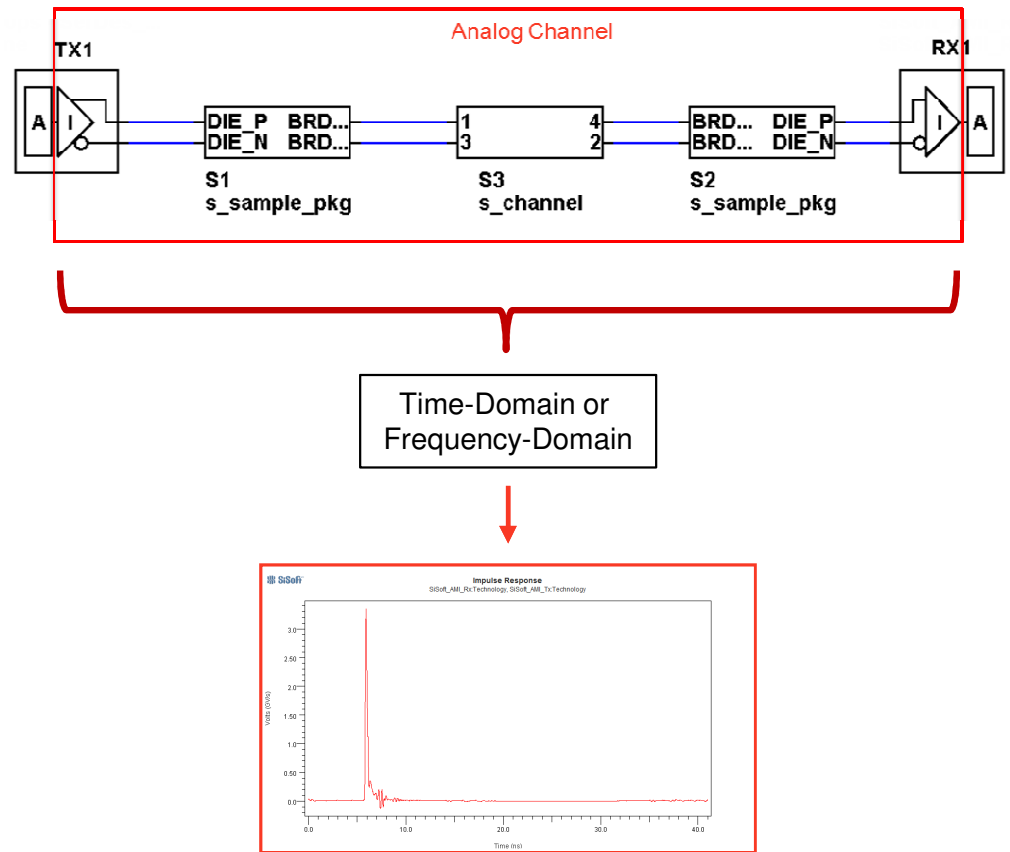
Analog Channel

TX1

A

I

DIE_P BRD...
DIE_N BRD...

S1
s_sample_pkg

1 4
3 2

S3
s_channel

BRD... DIE_P
BRD... DIE_N

S2
s_sample_pkg

RX1

I

A

Time-Domain or Frequency-Domain

SiSoft

Impulse Response
SiSoft_AMI_Rx.Technology, SiSoft_AMI_Tx.Technology

Volts (V/s)

3.0
2.50
2.0
1.50
1.0
0.50
0.0

0.0 10.0 20.0 30.0 40.0

Time (ns)